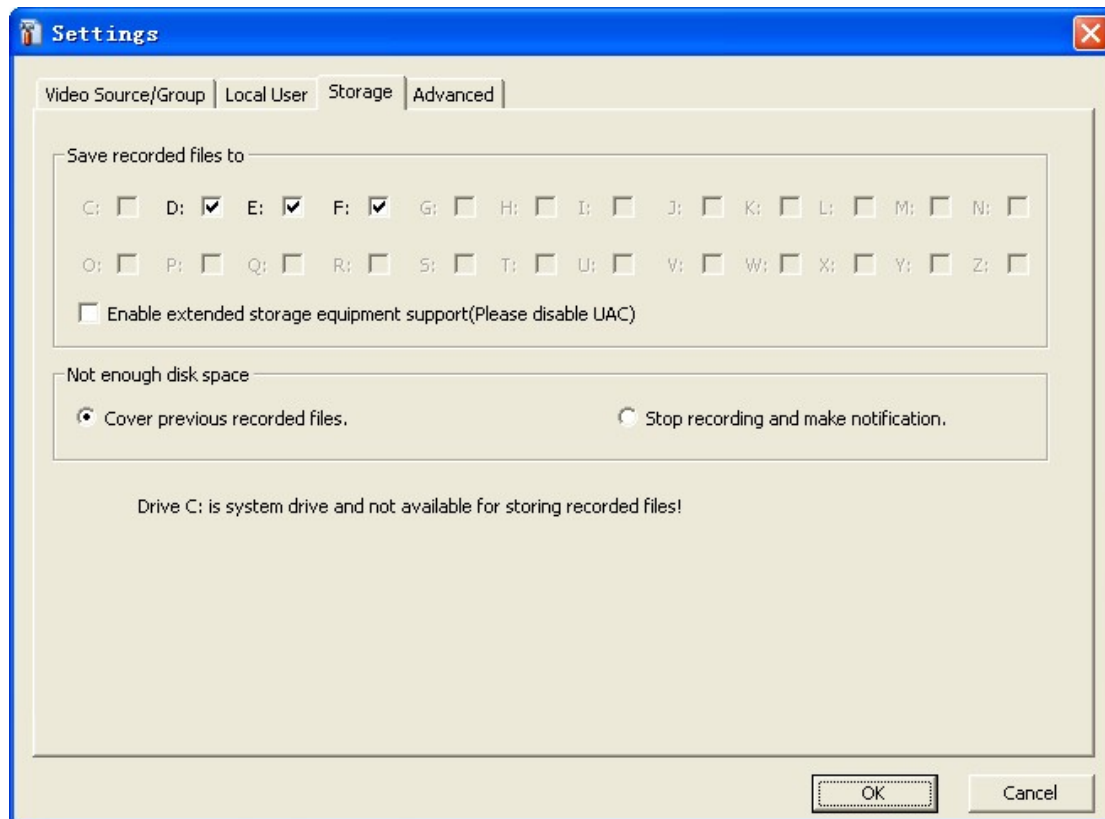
Settings

Video Source/Group | Local User | Storage | Advanced

Save recorded files to

C: D: E: F: G: H: I: J: K: L: M: N:

O: P: Q: R: S: T: U: V: W: X: Y: Z:

Enable extended storage equipment support(Please disable UAC)

Not enough disk space

Cover previous recorded files.

Stop recording and make notification.

Drive C: is system drive and not available for storing recorded files!

OK

Cancel